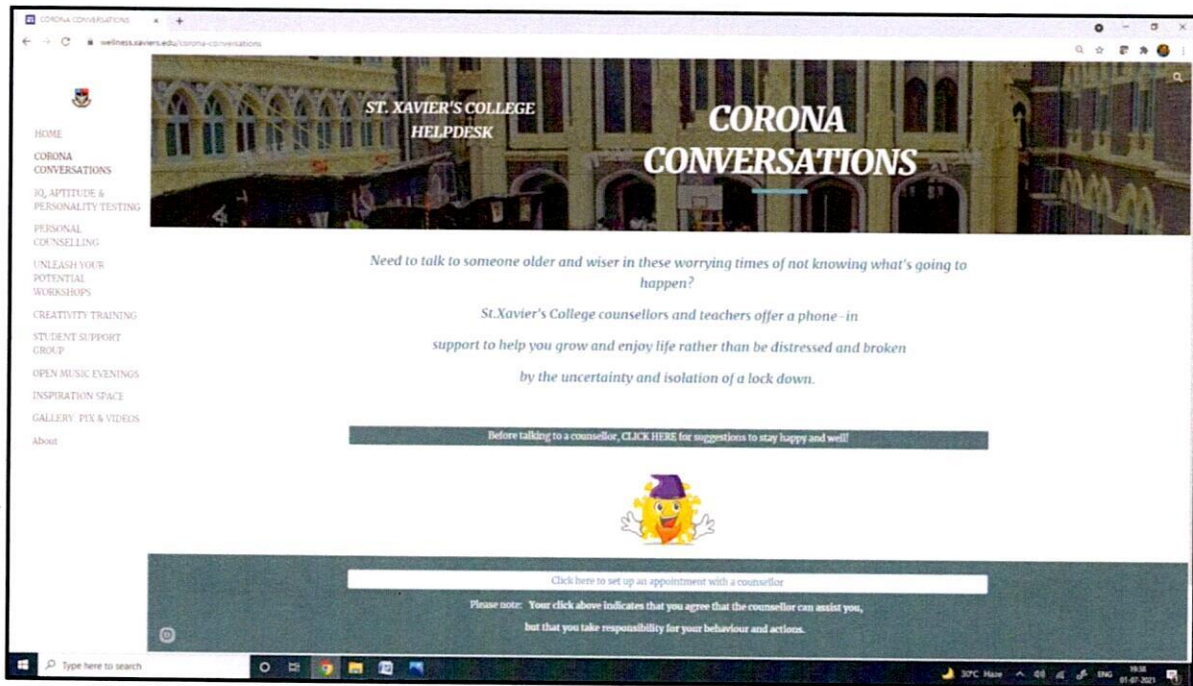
CORONA CONVERSATIONS

wellness.xaviers.edu/corona-conversations

HOME
CORONA CONVERSATIONS
IQ, APTITUDE & PERSONALITY TESTING
PERSONAL COUNSELLING
UNLEASH YOUR POTENTIAL WORKSHOPS
CREATIVITY TRAINING
STUDENT SUPPORT GROUP
OPEN MUSIC EVENINGS
INSPIRATION SPACE
GALLERY: PIX & VIDEOS
About

ST. XAVIER'S COLLEGE HELPDESK

CORONA CONVERSATIONS

Need to talk to someone older and wiser in these worrying times of not knowing what's going to happen?

St.Xavier's College counsellors and teachers offer a phone-in

support to help you grow and enjoy life rather than be distressed and broken

by the uncertainty and isolation of a lock down.

Before talking to a counsellor, CLICK HERE for suggestions to stay happy and well!

Click here to set up an appointment with a counsellor

Please note: Your click above indicates that you agree that the counsellor can assist you,

but that you take responsibility for your behaviour and actions.

Type here to search

30°C Haze ENG 19:38 01-07-2021